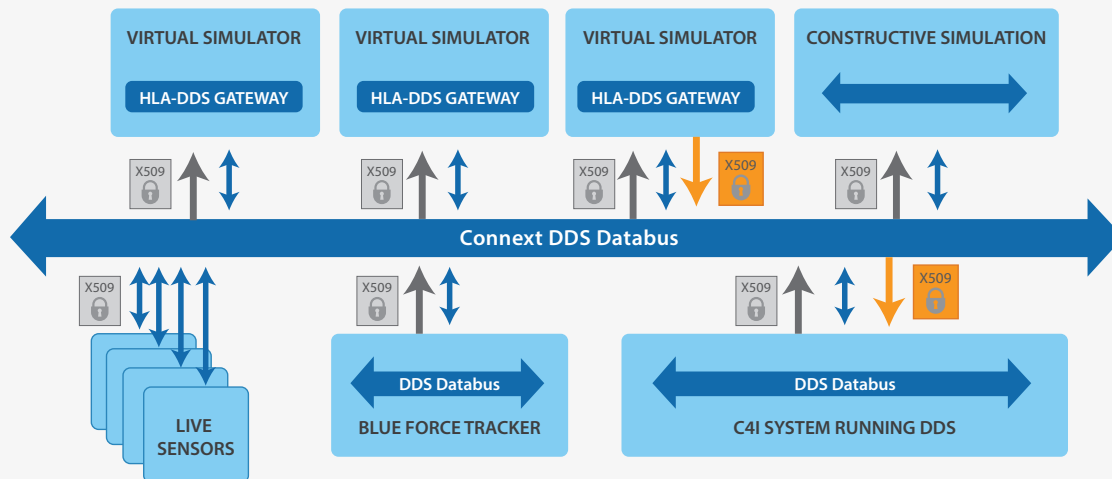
VIRTUAL SIMULATOR

HLA-DDS GATEWAY

VIRTUAL SIMULATOR

HLA-DDS GATEWAY

VIRTUAL SIMULATOR

HLA-DDS GATEWAY

CONSTRUCTIVE SIMULATION

X509

X509

X509

X509

X509

Connext DDS Databus

X509

X509

X509

X509

LIVE SENSORS

DDS Databus

BLUE FORCE TRACKER

DDS Databus

C4I SYSTEM RUNNING DDS